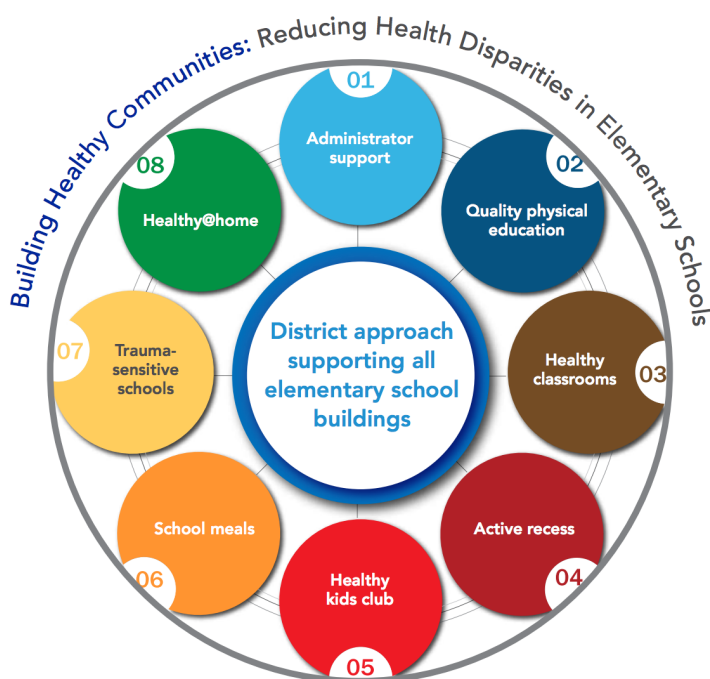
Building Healthy Communities: Reducing Health Disparities in Elementary Schools

District approach supporting all elementary school buildings

01
Administrator support

02
Quality physical education

03
Healthy classrooms

04
Active recess

05
Healthy kids club

06
School meals

07
Trauma-sensitive schools

08
Healthy@home